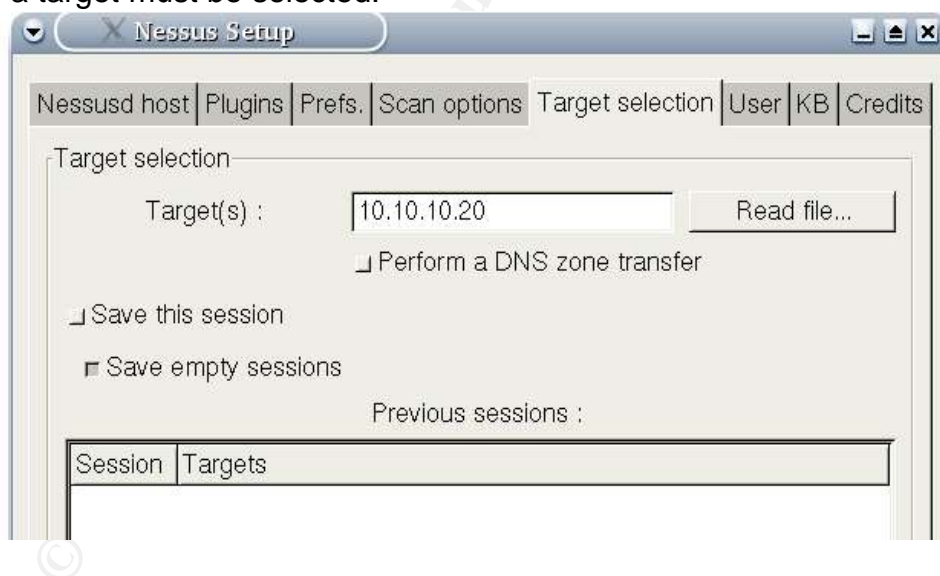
a target must be selected.

Nessus Setup

Nessusd host | Plugins | Prefs. | Scan options | Target selection | User | KB | Credits

Target selection

Target(s) : 10.10.10.20 Read file...

Perform a DNS zone transfer

Save this session

Save empty sessions

Previous sessions :

| Session | Targets |
|---|---|